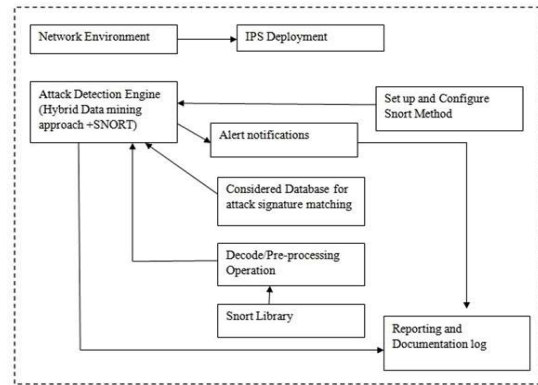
Network Environment

IPS Deployment

Attack Detection Engine (Hybrid Data mining approach +SNORT)

Set up and Configure Snort Method

Alert notifications

Considered Database for attack signature matching

Decode/Pre-processing Operation

Snort Library

Reporting and Documentation log